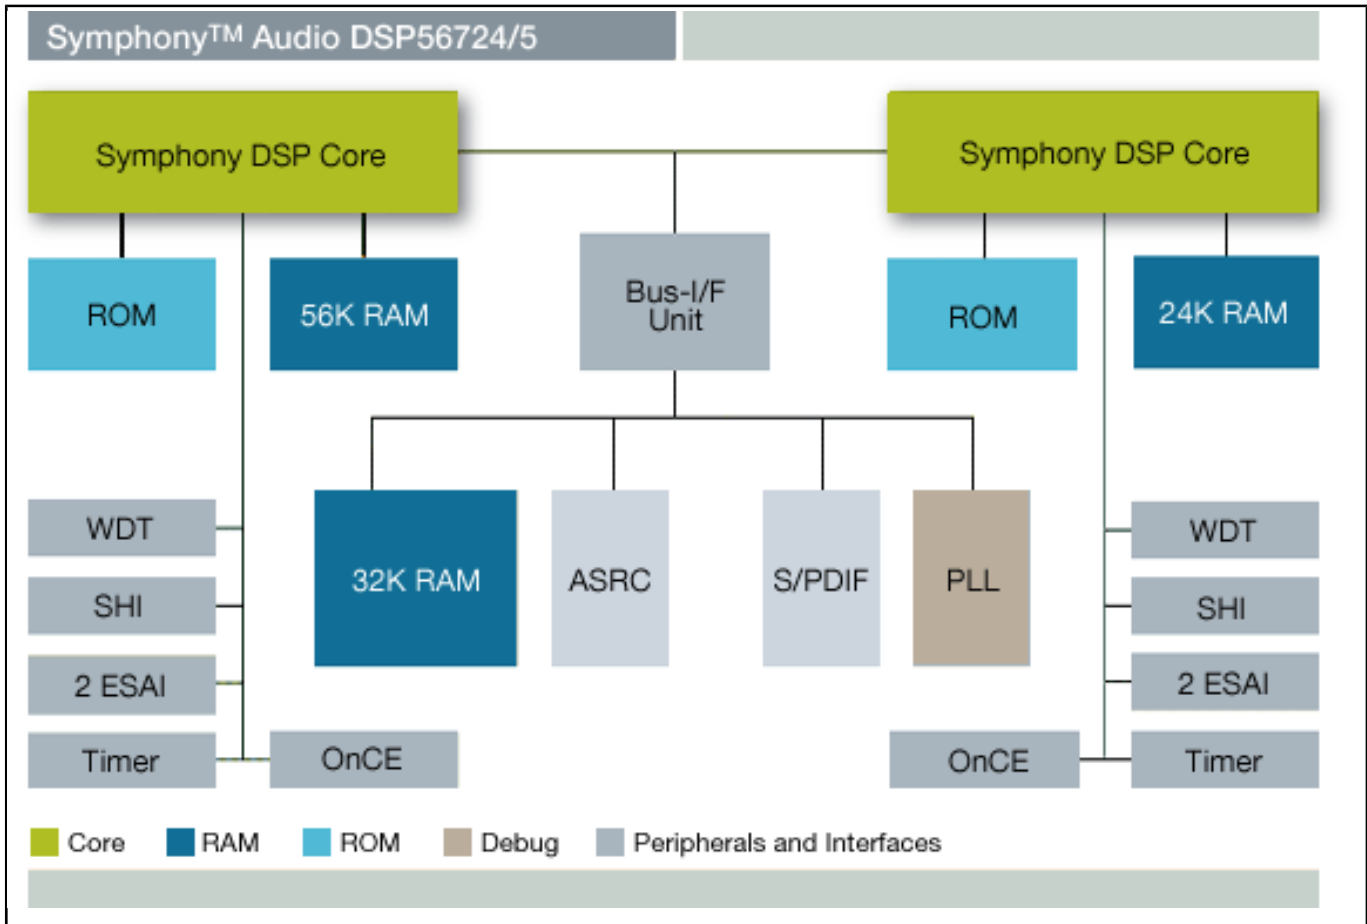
Symphony™ Audio DSP56724/5

Symphony DSP Core

Symphony DSP Core

ROM

56K RAM

Bus-I/F Unit

ROM

24K RAM

WDT

SHI

2 ESAI

Timer

OnCE

32K RAM

ASRC

S/PDIF

PLL

WDT

SHI

2 ESAI

OnCE

Timer

Core RAM ROM Debug Peripherals and Interfaces